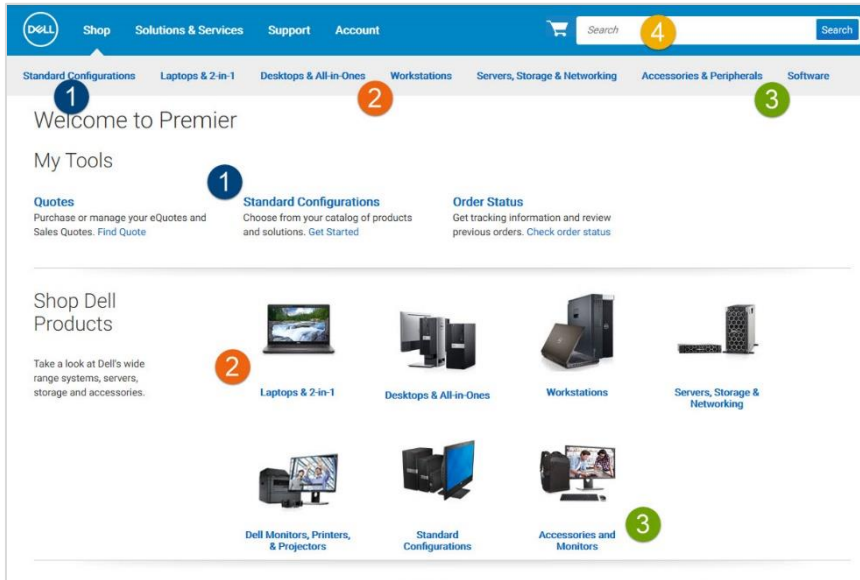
DELL Shop Solutions & Services Support Account Search 4 Search

Standard Configurations Laptops & 2-in-1 Desktops & All-in-Ones Workstations Servers, Storage & Networking Accessories & Peripherals Software

1 2 3

Welcome to Premier

My Tools

1

Quotes
Purchase or manage your eQuotes and Sales Quotes. Find Quote

Standard Configurations
Choose from your catalog of products and solutions. Get Started

Order Status
Get tracking information and review previous orders. Check order status

Shop Dell Products

Take a look at Dell's wide range systems, servers, storage and accessories.

2

Laptops & 2-in-1

Desktops & All-in-Ones

Workstations

Servers, Storage & Networking

Dell Monitors, Printers, & Projectors

Standard Configurations

Accessories and Monitors

3